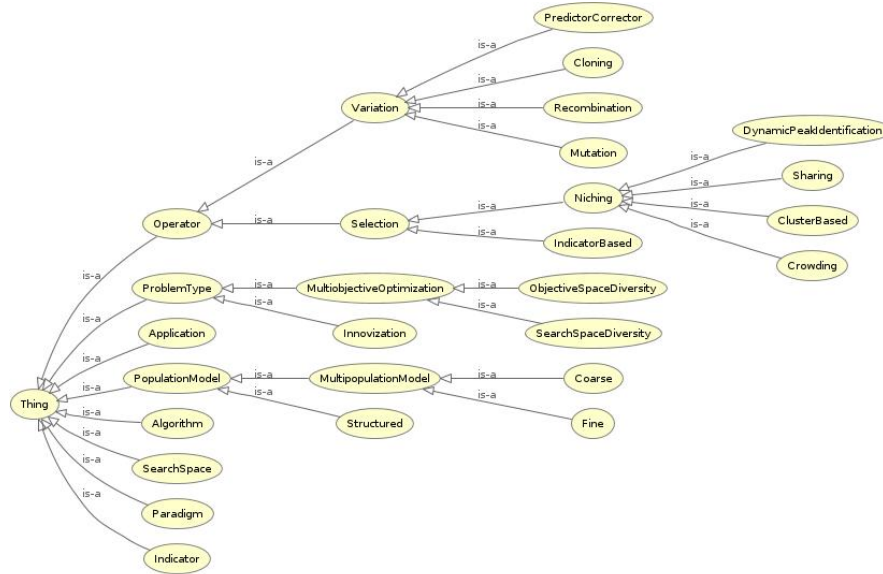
PredictorCorrector
is-a
Cloning
is-a
Recombination
is-a
Variation
is-a
Mutation
DynamicPeakIdentification
is-a
is-a
is-a
Sharing
is-a
Niching
is-a
is-a
ClusterBased
Operator
is-a
Selection
is-a
Crowding
IndicatorBased
is-a
ProblemType
is-a
MultiobjectiveOptimization
is-a
ObjectiveSpaceDiversity
is-a
is-a
Innovization
SearchSpaceDiversity
is-a
Application
is-a
is-a
PopulationModel
is-a
MultipopulationModel
is-a
Coarse
is-a
is-a
is-a
Thing
is-a
Algorithm
Structured
Fine
is-a
is-a
SearchSpace
is-a
Paradigm
Indicator